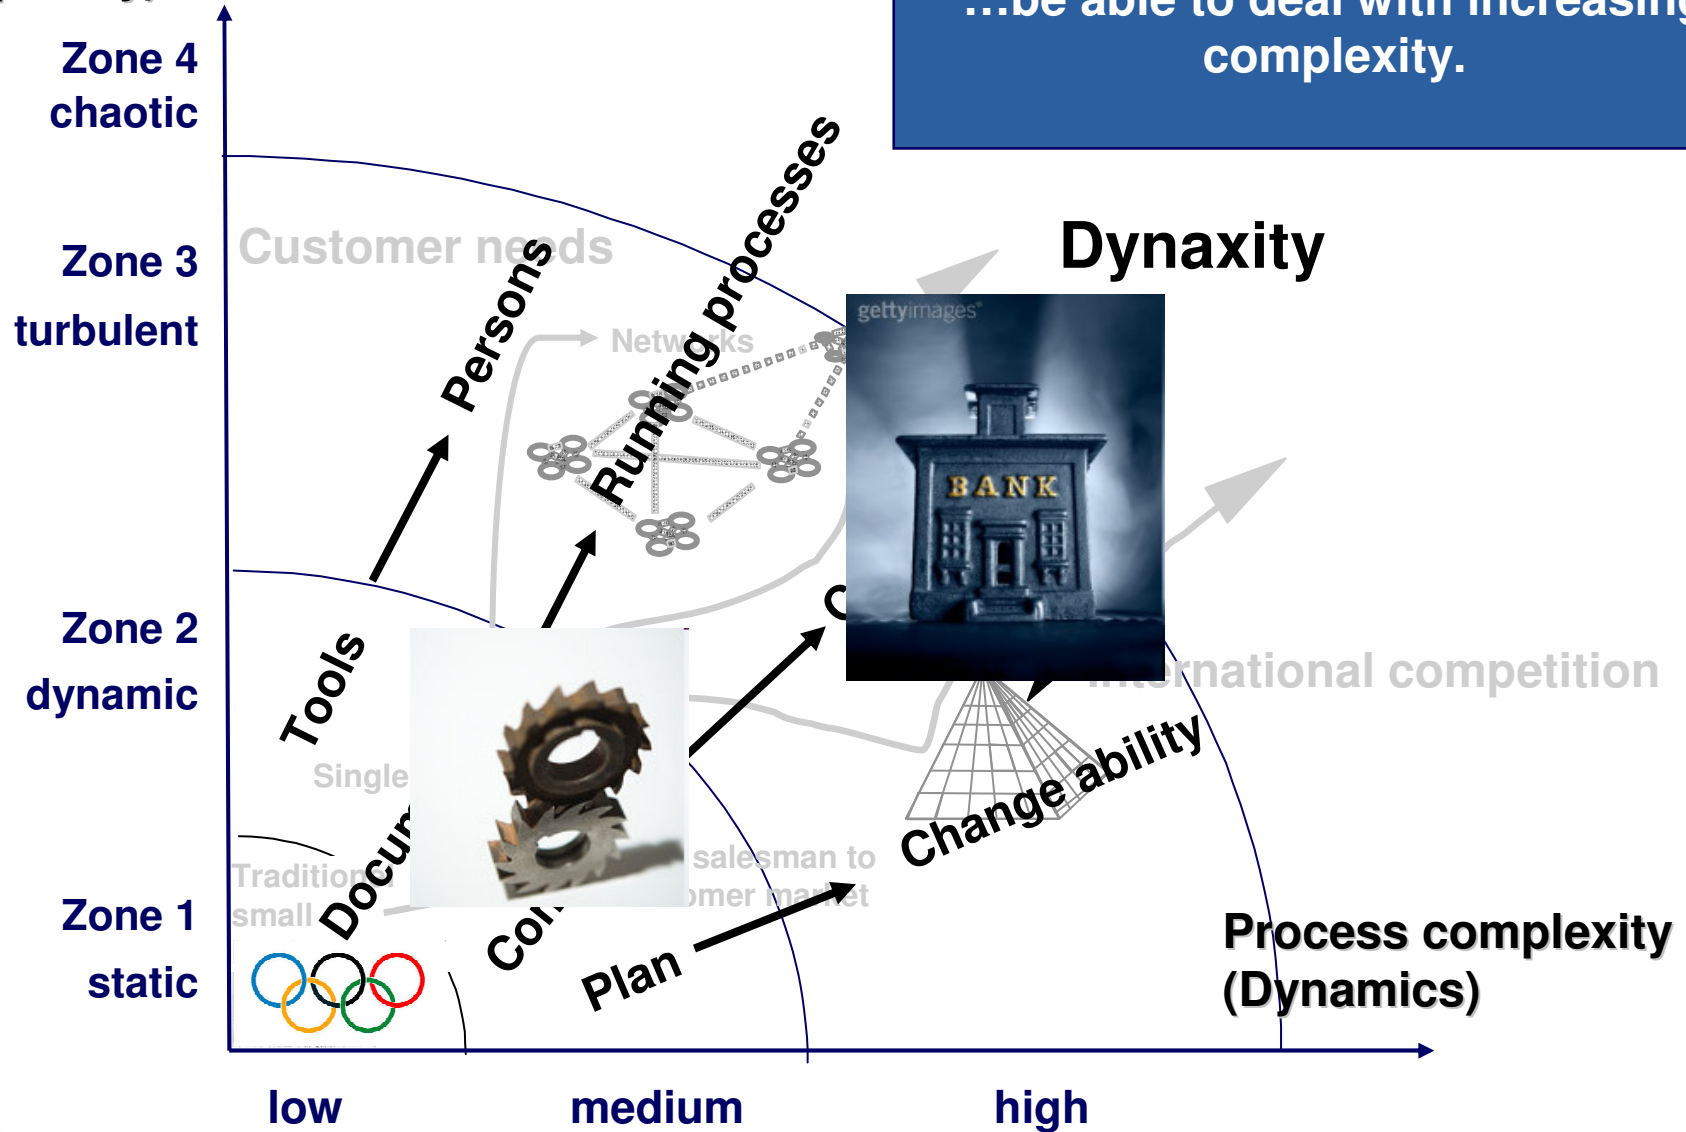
...be able to deal with increasing complexity.

Zone 4 chaotic

Zone 3 turbulent

Zone 2 dynamic

Zone 1 static

Customer needs

Persons

Running processes

Networks

Dynaxity

gettyimages

BANK

Tools

Single

Docu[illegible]

Traditional small

Co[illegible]

salesman to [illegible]omer market

Plan

C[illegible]

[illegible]rnational competition

Change ability

Process complexity (Dynamics)

low

medium

high